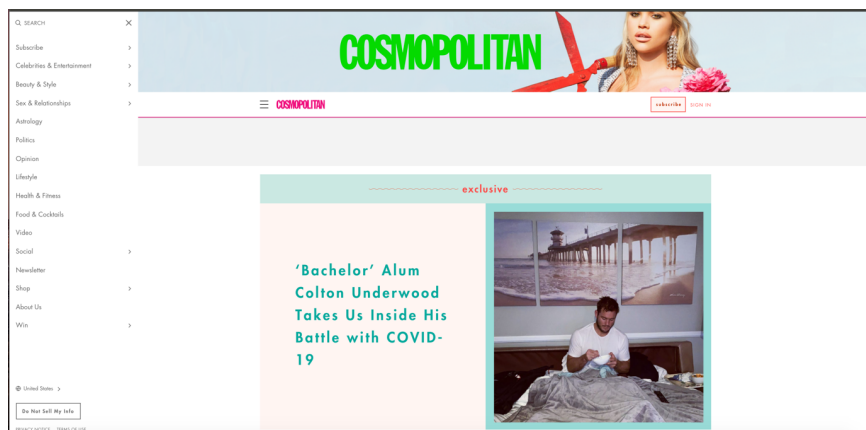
SEARCH

Subscribe
Celebrities & Entertainment
Beauty & Style
Sex & Relationships
Astrology
Politics
Opinion
Lifestyle
Health & Fitness
Food & Cocktails
Video
Social
Newsletter
Shop
About Us
Win

United States

Do Not Sell My Info

PRIVACY NOTICE TERMS OF USE

COSMOPOLITAN

COSMOPOLITAN

subscribe SIGN IN

exclusive

'Bachelor' Alum Colton Underwood Takes Us Inside His Battle with COVID-19